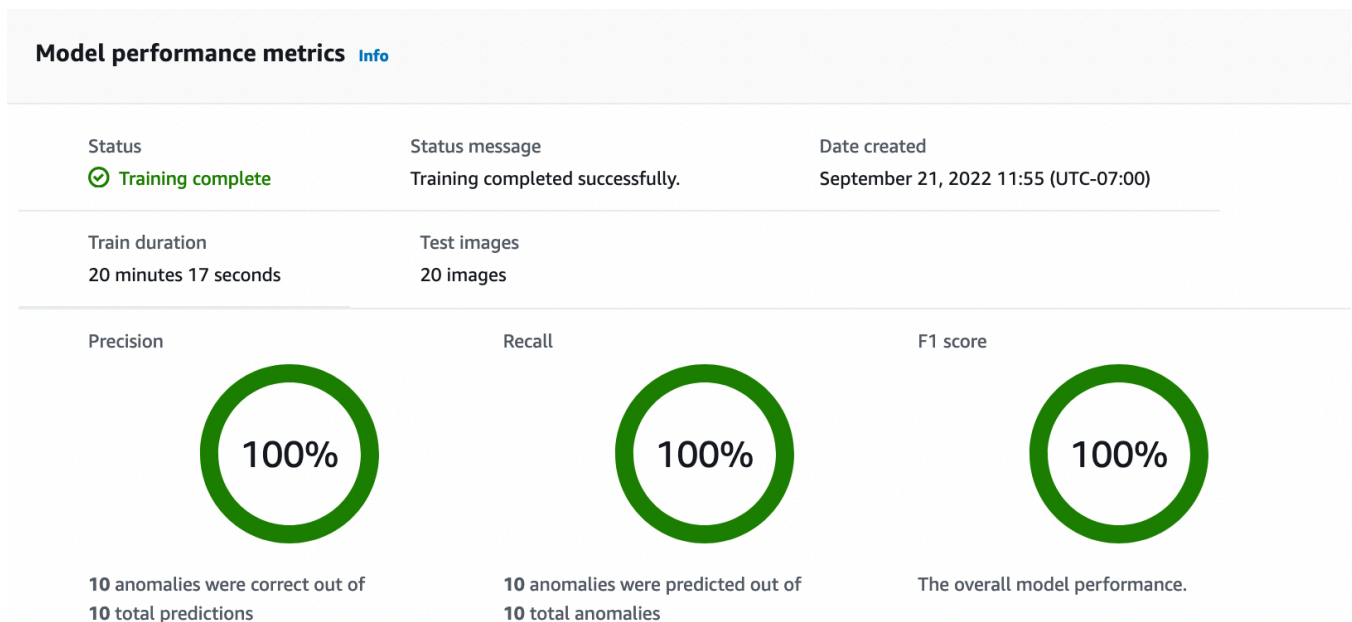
Model performance metrics Info

Status
Training complete

Status message
Training completed successfully.

Date created
September 21, 2022 11:55 (UTC-07:00)

Train duration
20 minutes 17 seconds

Test images
20 images

Precision
100%
10 anomalies were correct out of 10 total predictions

Recall
100%
10 anomalies were predicted out of 10 total anomalies

F1 score
100%
The overall model performance.